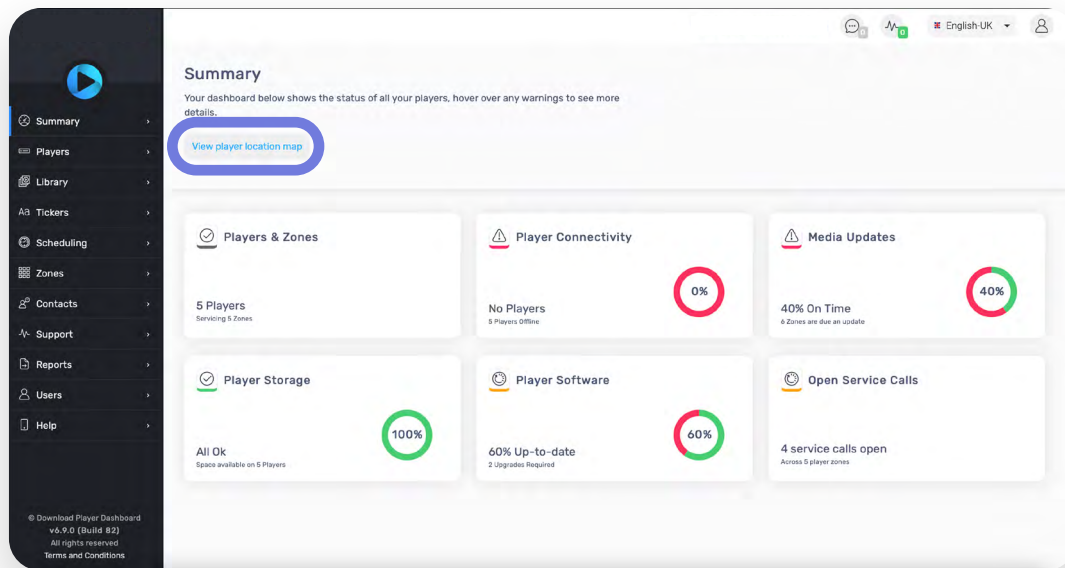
0 0 English-UK

Summary
Your dashboard below shows the status of all your players, hover over any warnings to see more details.

View player location map

Summary
Players
Library
Tickers
Scheduling
Zones
Contacts
Support
Reports
Users
Help

Players & Zones
5 Players
Servicing 5 Zones

Player Connectivity
No Players
5 Players Offline
0%

Media Updates
40% On Time
6 Zones are due an update
40%

Player Storage
All Ok
Space available on 5 Players
100%

Player Software
60% Up-to-date
2 Upgrades Required
60%

Open Service Calls
4 service calls open
Across 5 player zones

© Download Player Dashboard
v6.9.0 (Build 82)
All rights reserved
Terms and Conditions